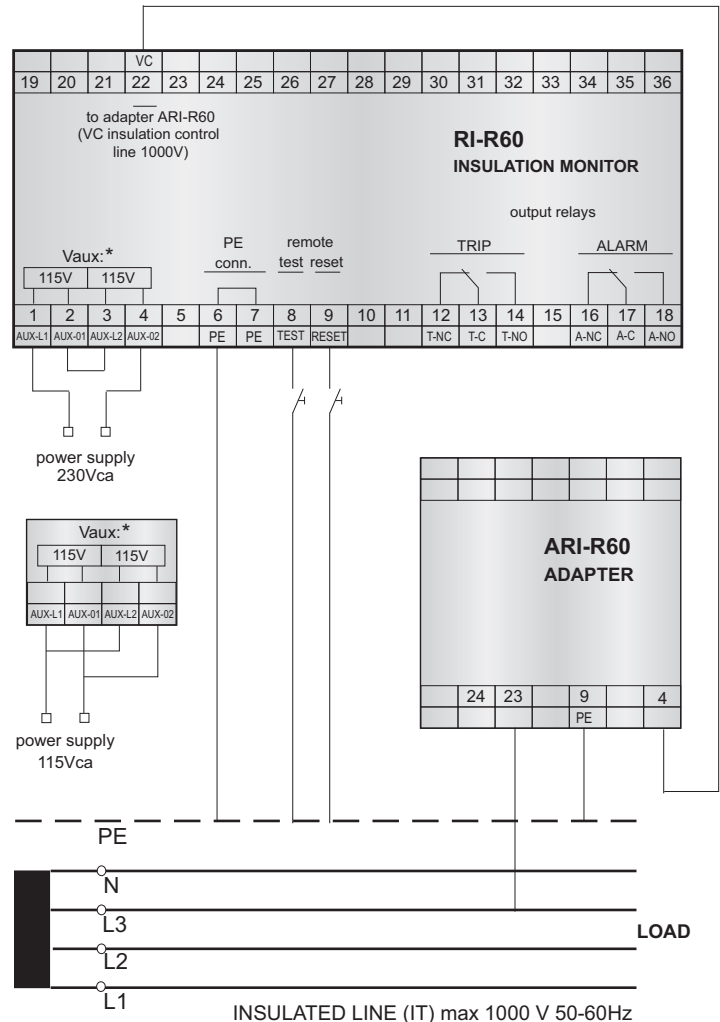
| | | | VC | | | | | | | | | | | | | | |
|---|---|---|---|---|---|---|---|---|---|---|---|---|---|---|---|---|---|
| 19 | 20 | 21 | 22 | 23 | 24 | 25 | 26 | 27 | 28 | 29 | 30 | 31 | 32 | 33 | 34 | 35 | 36 |

to adapter ARI-R60 (VC insulation control line 1000V)

RI-R60
INSULATION MONITOR

output relays

Vaux:*
115V 115V

PE conn.

remote test reset

TRIP

ALARM

| 1 | 2 | 3 | 4 | 5 | 6 | 7 | 8 | 9 | 10 | 11 | 12 | 13 | 14 | 15 | 16 | 17 | 18 |
|---|---|---|---|---|---|---|---|---|---|---|---|---|---|---|---|---|---|
| AUX-L1 | AUX-01 | AUX-L2 | AUX-02 | | PE | PE | TEST | RESET | | | T-NC | T-C | T-NO | | A-NC | A-C | A-NO |

power supply
230Vca

Vaux:*
115V 115V
AUX-L1 AUX-01 AUX-L2 AUX-02

power supply
115Vca

ARI-R60
ADAPTER

| | 24 | 23 | | 9 | | 4 |
|---|---|---|---|---|---|---|
| | | | | PE | | |

PE
N
L3
L2
L1

LOAD

INSULATED LINE (IT) max 1000 V 50-60Hz